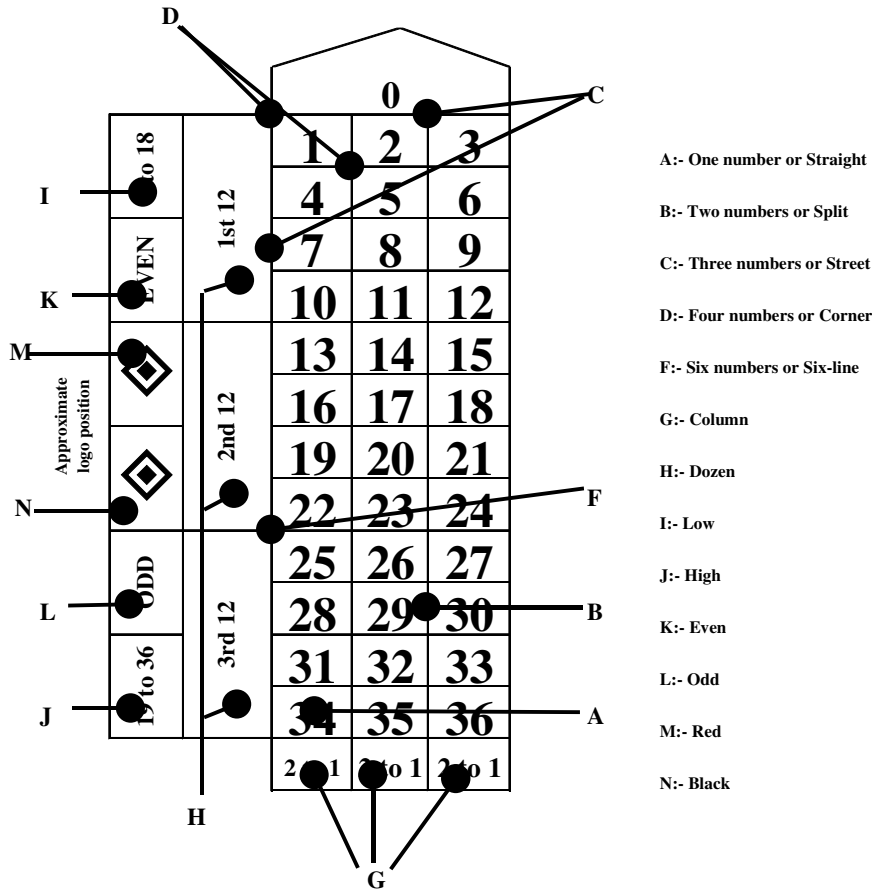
D

0

C

1 2 3
4 5 6
7 8 9
10 11 12
13 14 15
16 17 18
19 20 21
22 23 24
25 26 27
28 29 30
31 32 33
34 35 36

2 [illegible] 1 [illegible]to 1 2 to 1

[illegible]to 18

EVEN

ODD

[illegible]9 to 36

1st 12

2nd 12

3rd 12

Approximate logo position

I

K

M

N

L

J

H

G

F

B

A

A:- One number or Straight

B:- Two numbers or Split

C:- Three numbers or Street

D:- Four numbers or Corner

F:- Six numbers or Six-line

G:- Column

H:- Dozen

I:- Low

J:- High

K:- Even

L:- Odd

M:- Red

N:- Black